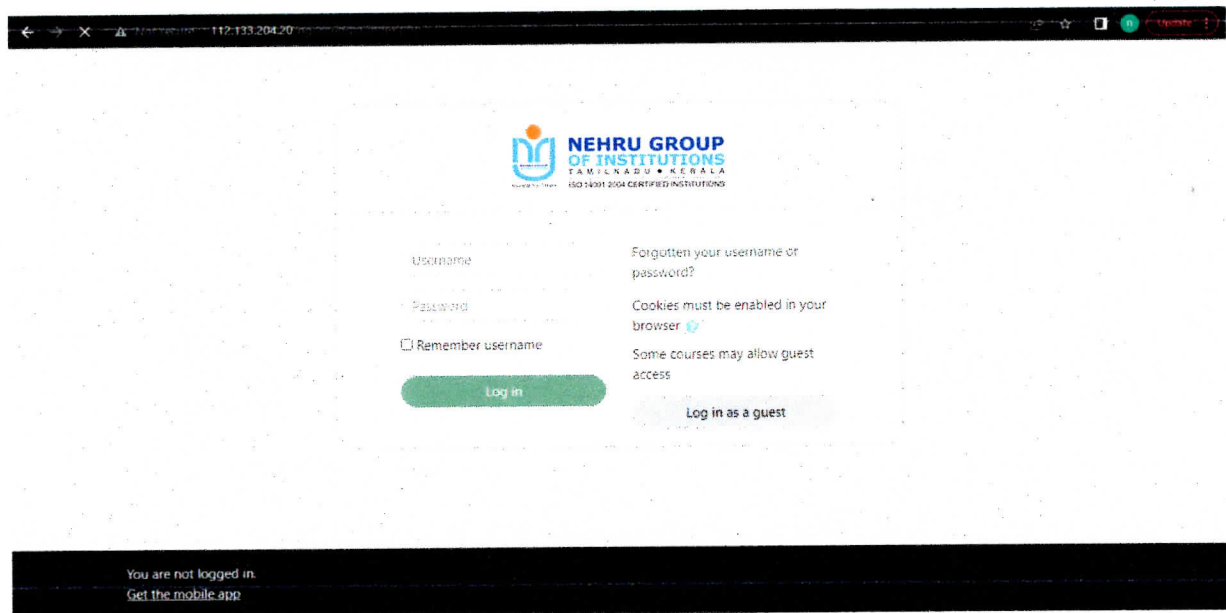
Not secure 112.133.204.20 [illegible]

Update

NEHRU GROUP OF INSTITUTIONS
TAMILNADU • KERALA
ISO 14001 2004 CERTIFIED INSTITUTIONS

Username

Password

Remember username

Log in

Forgotten your username or password?

Cookies must be enabled in your browser

Some courses may allow guest access

Log in as a guest

You are not logged in.
Get the mobile app